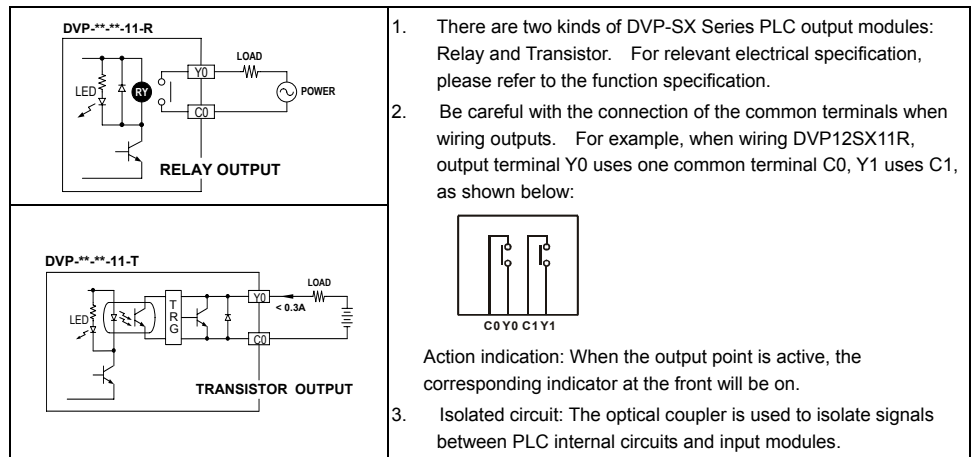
| DVP-\*\*-\*\*-11-R<br>LOAD<br>Y0<br>LED<br>RY<br>POWER<br>C0<br>RELAY OUTPUT | 1. There are two kinds of DVP-SX Series PLC output modules: Relay and Transistor. For relevant electrical specification, please refer to the function specification.<br>2. Be careful with the connection of the common terminals when wiring outputs. For example, when wiring DVP12SX11R, output terminal Y0 uses one common terminal C0, Y1 uses C1, as shown below: |
|---|---|
| DVP-\*\*-\*\*-11-T<br>LOAD<br>Y0<br>< 0.3A<br>LED<br>T R G<br>C0<br>TRANSISTOR OUTPUT | C0 Y0 C1 Y1<br>Action indication: When the output point is active, the corresponding indicator at the front will be on.<br>3. Isolated circuit: The optical coupler is used to isolate signals between PLC internal circuits and input modules. |